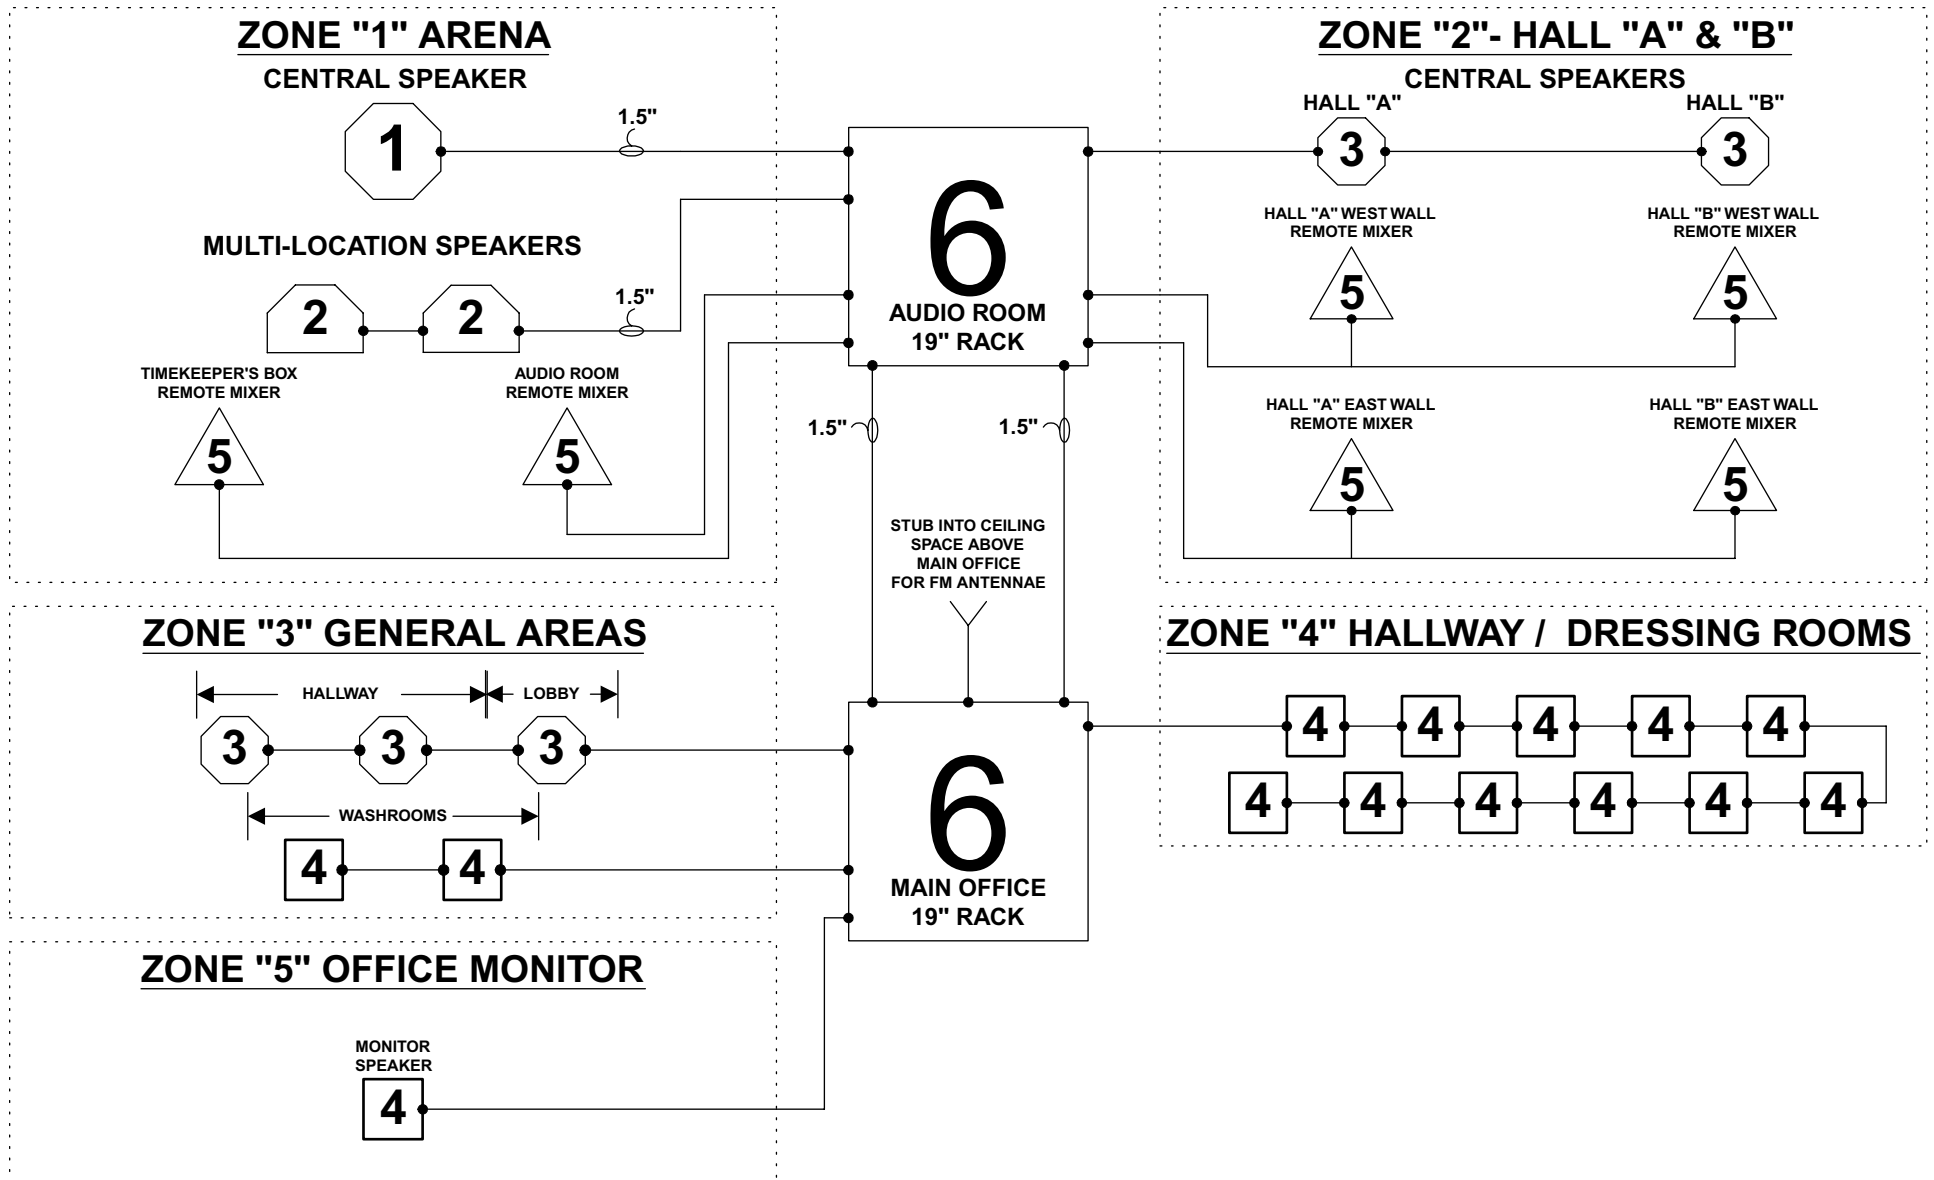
ZONE "1" ARENA

CENTRAL SPEAKER

1

1.5"

MULTI-LOCATION SPEAKERS

2 2

1.5"

TIMEKEEPER'S BOX REMOTE MIXER

5

AUDIO ROOM REMOTE MIXER

5

6

AUDIO ROOM 19" RACK

1.5"

1.5"

STUB INTO CEILING SPACE ABOVE MAIN OFFICE FOR FM ANTENNAE

ZONE "2"- HALL "A" & "B"

CENTRAL SPEAKERS

HALL "A"

3

HALL "B"

3

HALL "A" WEST WALL REMOTE MIXER

5

HALL "B" WEST WALL REMOTE MIXER

5

HALL "A" EAST WALL REMOTE MIXER

5

HALL "B" EAST WALL REMOTE MIXER

5

ZONE "3" GENERAL AREAS

HALLWAY

LOBBY

3 3 3

WASHROOMS

4 4

6

MAIN OFFICE 19" RACK

ZONE "4" HALLWAY / DRESSING ROOMS

4 4 4 4 4

4 4 4 4 4 4

ZONE "5" OFFICE MONITOR

MONITOR SPEAKER

4